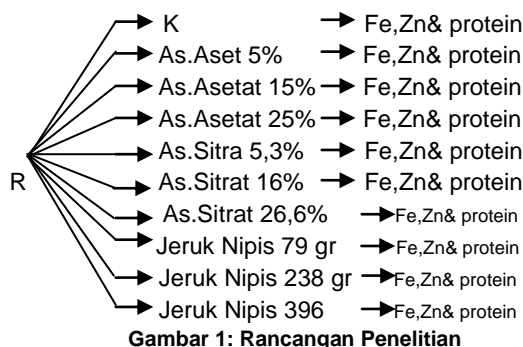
R

K → Fe,Zn& protein
As.Aset 5% → Fe,Zn& protein
As.Asetat 15% → Fe,Zn& protein
As.Asetat 25% → Fe,Zn& protein
As.Sitra 5,3% → Fe,Zn& protein
As.Sitrat 16% → Fe,Zn& protein
As.Sitrat 26,6% → Fe,Zn& protein
Jeruk Nipis 79 gr → Fe,Zn& protein
Jeruk Nipis 238 gr → Fe,Zn& protein
Jeruk Nipis 396 → Fe,Zn& protein

Gambar 1: Rancangan Penelitian